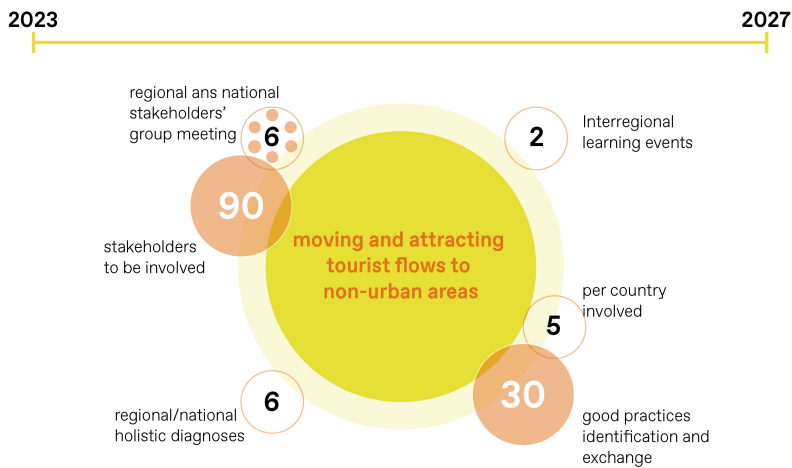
2023

2027

regional ans national stakeholders' group meeting

6

2

Interregional learning events

90

stakeholders to be involved

moving and attracting tourist flows to non-urban areas

per country involved

5

30

6

regional/national holistic diagnoses

good practices identification and exchange